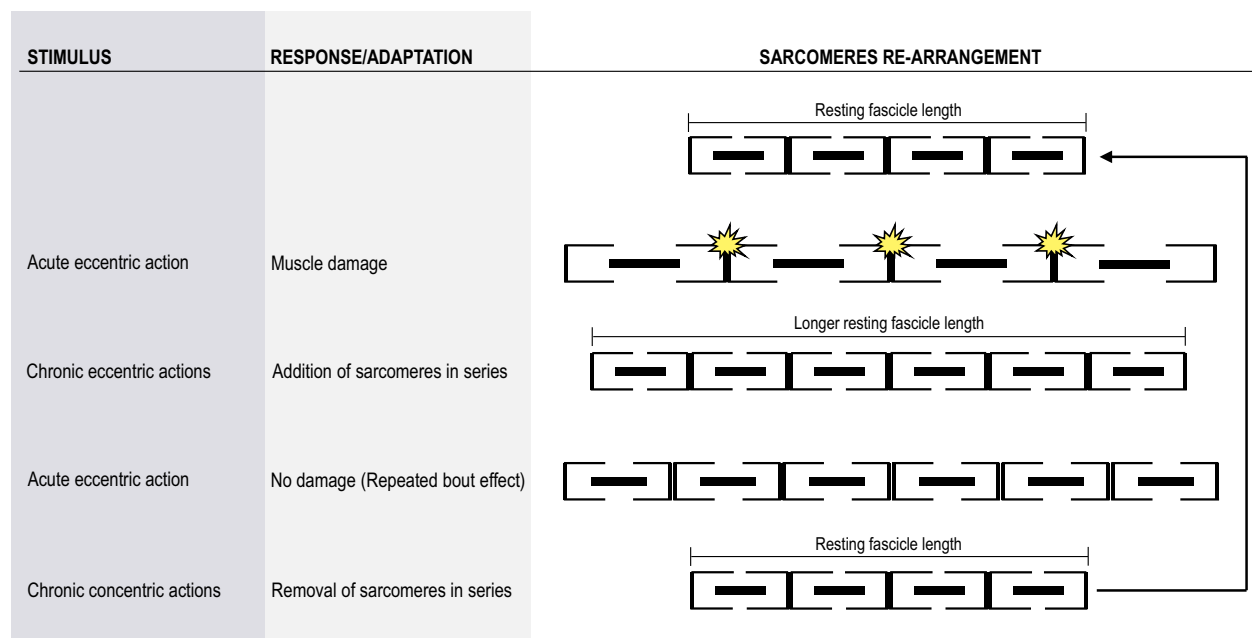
| STIMULUS | RESPONSE/ADAPTATION | SARCOMERES RE-ARRANGEMENT |
|---|---|---|
| | | Resting fascicle length |
| Acute eccentric action | Muscle damage | |
| Chronic eccentric actions | Addition of sarcomeres in series | Longer resting fascicle length |
| Acute eccentric action | No damage (Repeated bout effect) | |
| Chronic concentric actions | Removal of sarcomeres in series | Resting fascicle length |